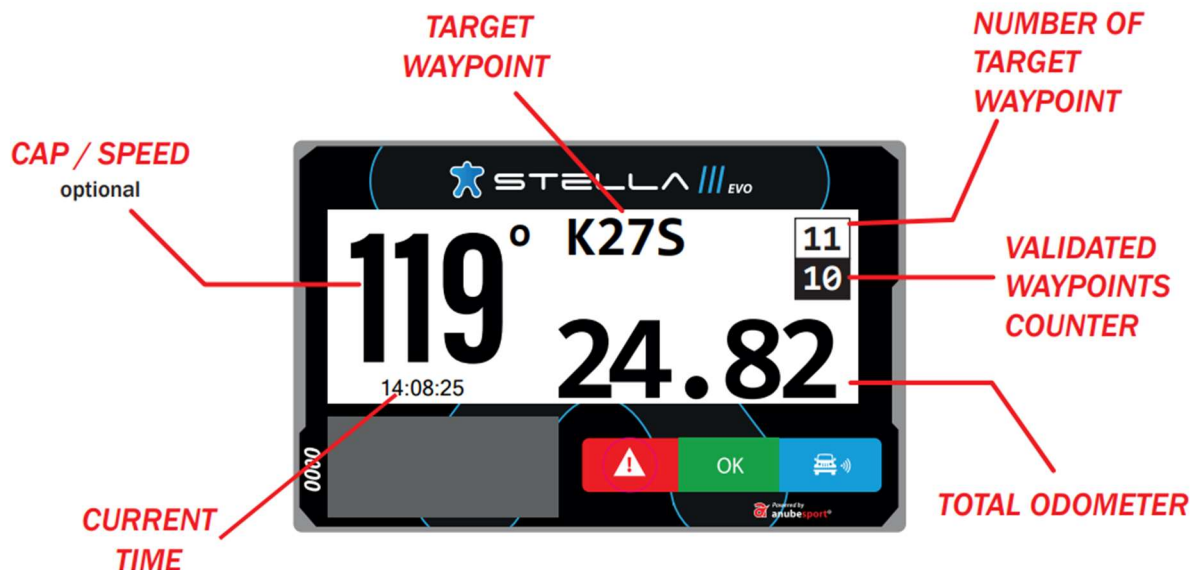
TARGET WAYPOINT

NUMBER OF TARGET WAYPOINT

CAP / SPEED
optional

STELLA III EVO

119 °

K27S

11

10

VALIDATED WAYPOINTS COUNTER

24.82

14:08:25

OK

0000

Powered by anubesport

CURRENT TIME

TOTAL ODOMETER